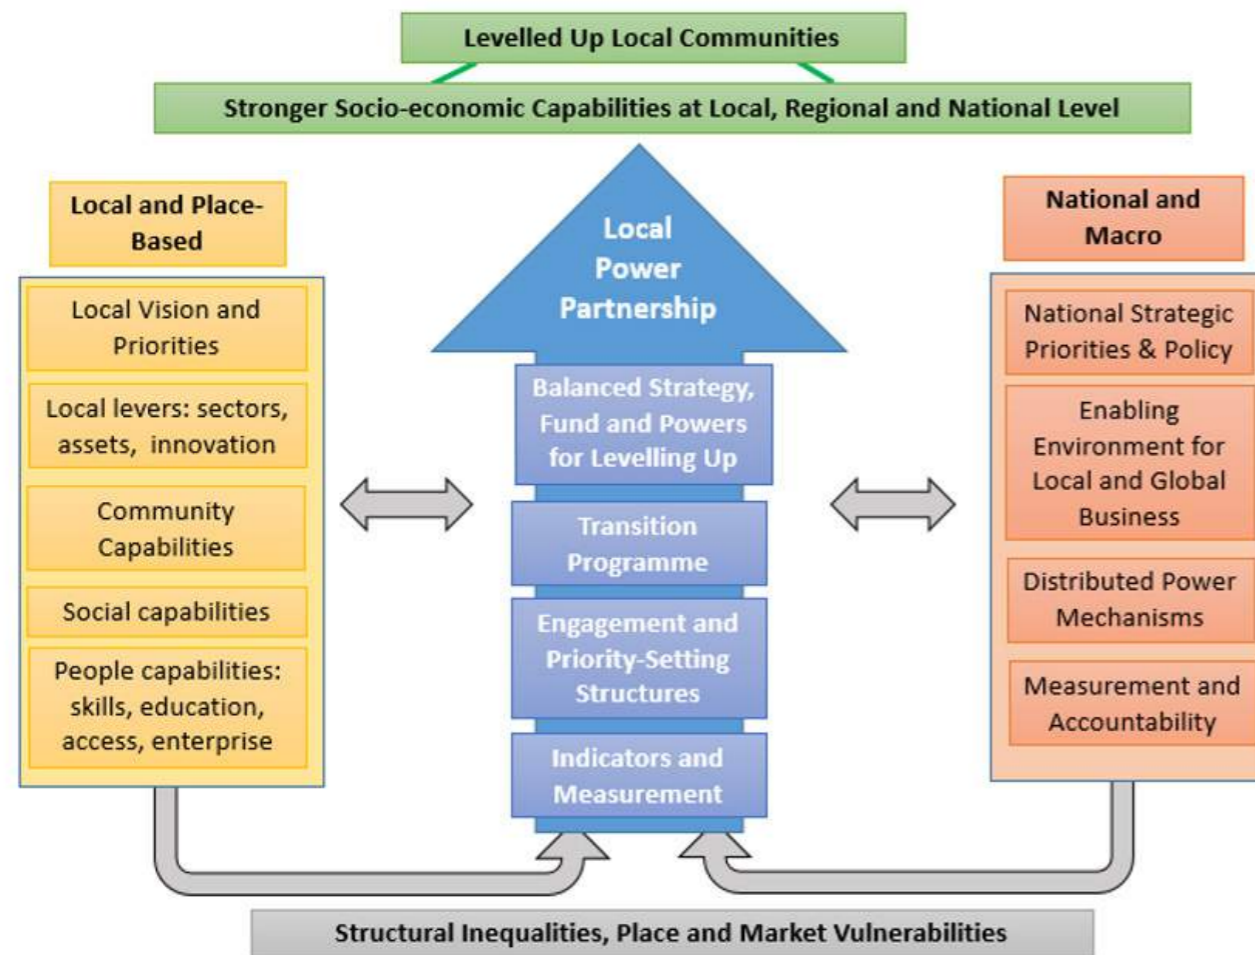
Levelled Up Local Communities

Stronger Socio-economic Capabilities at Local, Regional and National Level

Local and Place-Based

Local Vision and Priorities

Local levers: sectors, assets, innovation

Community Capabilities

Social capabilities

People capabilities: skills, education, access, enterprise

Local Power Partnership

Balanced Strategy, Fund and Powers for Levelling Up

Transition Programme

Engagement and Priority-Setting Structures

Indicators and Measurement

National and Macro

National Strategic Priorities & Policy

Enabling Environment for Local and Global Business

Distributed Power Mechanisms

Measurement and Accountability

Structural Inequalities, Place and Market Vulnerabilities